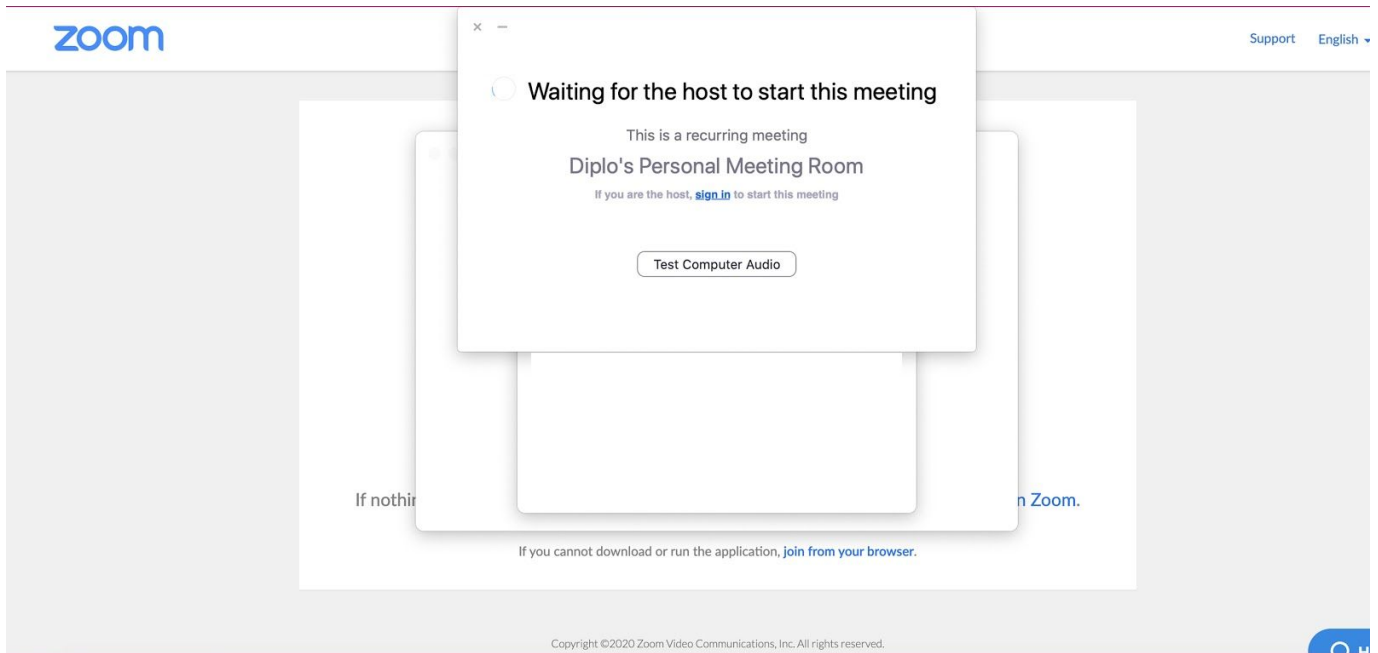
zoom

Support English

× −

Waiting for the host to start this meeting

This is a recurring meeting

Diplo's Personal Meeting Room

If you are the host, sign in to start this meeting

Test Computer Audio

If nothi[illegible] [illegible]n Zoom.

If you cannot download or run the application, join from your browser.

Copyright ©2020 Zoom Video Communications, Inc. All rights reserved.